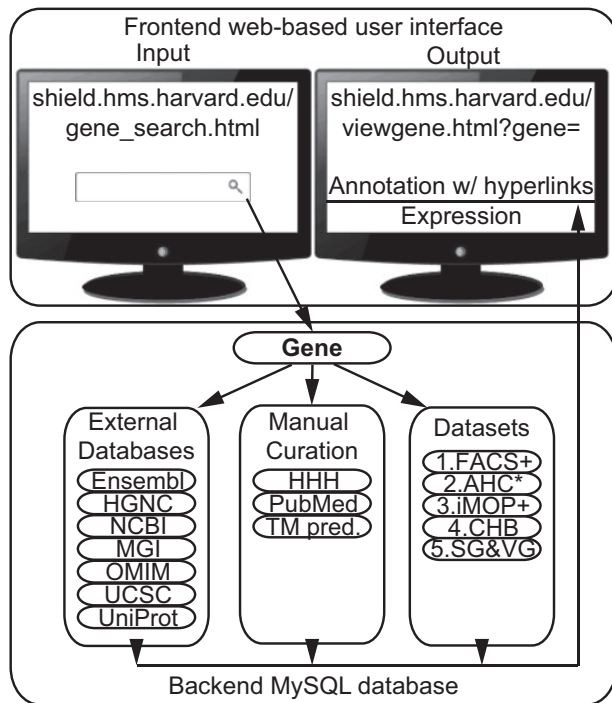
Frontend web-based user interface

Input

shield.hms.harvard.edu/gene_search.html

Output

shield.hms.harvard.edu/viewgene.html?gene=

Annotation w/ hyperlinks

Expression

Gene

External Databases

Ensembl

HGNC

NCBI

MGI

OMIM

UCSC

UniProt

Manual Curation

HHH

PubMed

TM pred.

Datasets

1.FACS+

2.AHC*

3.iMOP+

4.CHB

5.SG&VG

Backend MySQL database